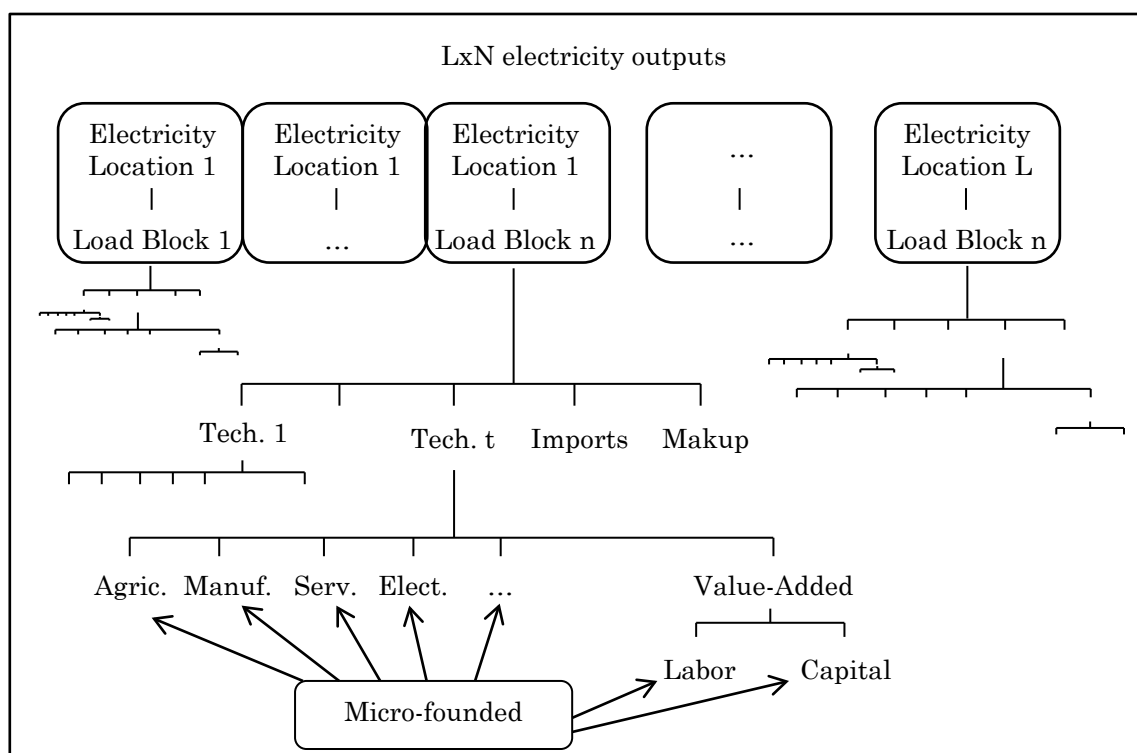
LxN electricity outputs

Electricity Location 1 | Load Block 1

Electricity Location 1 | …

Electricity Location 1 | Load Block n

… | …

Electricity Location L | Load Block n

Tech. 1

Tech. t

Imports

Makup

Agric.

Manuf.

Serv.

Elect.

…

Value-Added

Labor

Capital

Micro-founded